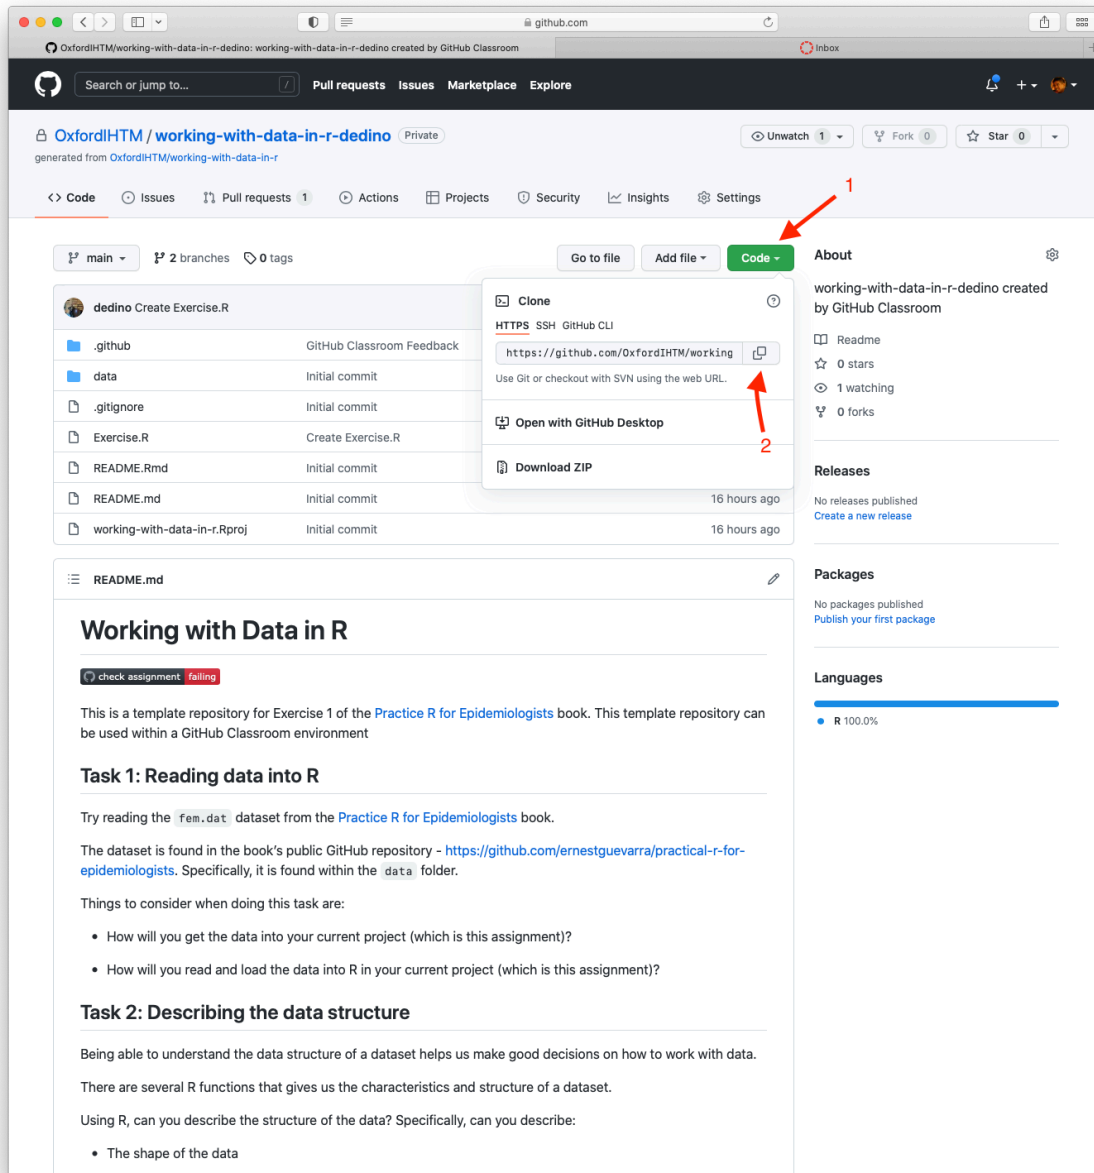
github.com

OxfordIHTM/working-with-data-in-r-dedino: working-with-data-in-r-dedino created by GitHub Classroom

Inbox

Search or jump to... /

Pull requests Issues Marketplace Explore

OxfordIHTM / working-with-data-in-r-dedino Private

generated from OxfordIHTM/working-with-data-in-r

Unwatch 1 Fork 0 Star 0

Code Issues Pull requests 1 Actions Projects Security Insights Settings

1

main 2 branches 0 tags

Go to file Add file Code

dedino Create Exercise.R

| | | |
|---|---|---|
| .github | GitHub Classroom Feedback | |
| data | Initial commit | |
| .gitignore | Initial commit | |
| Exercise.R | Create Exercise.R | |
| README.Rmd | Initial commit | |
| README.md | Initial commit | 16 hours ago |
| working-with-data-in-r.Rproj | Initial commit | 16 hours ago |

Clone

HTTPS SSH GitHub CLI

https://github.com/OxfordIHTM/working

Use Git or checkout with SVN using the web URL.

Open with GitHub Desktop

2

Download ZIP

About

working-with-data-in-r-dedino created by GitHub Classroom

Readme

0 stars

1 watching

0 forks

Releases

No releases published

Create a new release

Packages

No packages published

Publish your first package

Languages

R 100.0%

README.md

# Working with Data in R

check assignment failing

This is a template repository for Exercise 1 of the Practice R for Epidemiologists book. This template repository can be used within a GitHub Classroom environment

## Task 1: Reading data into R

Try reading the fem.dat dataset from the Practice R for Epidemiologists book.

The dataset is found in the book's public GitHub repository - https://github.com/ernestguevarra/practical-r-for-epidemiologists. Specifically, it is found within the data folder.

Things to consider when doing this task are:

• How will you get the data into your current project (which is this assignment)?

• How will you read and load the data into R in your current project (which is this assignment)?

## Task 2: Describing the data structure

Being able to understand the data structure of a dataset helps us make good decisions on how to work with data.

There are several R functions that gives us the characteristics and structure of a dataset.

Using R, can you describe the structure of the data? Specifically, can you describe:

• The shape of the data